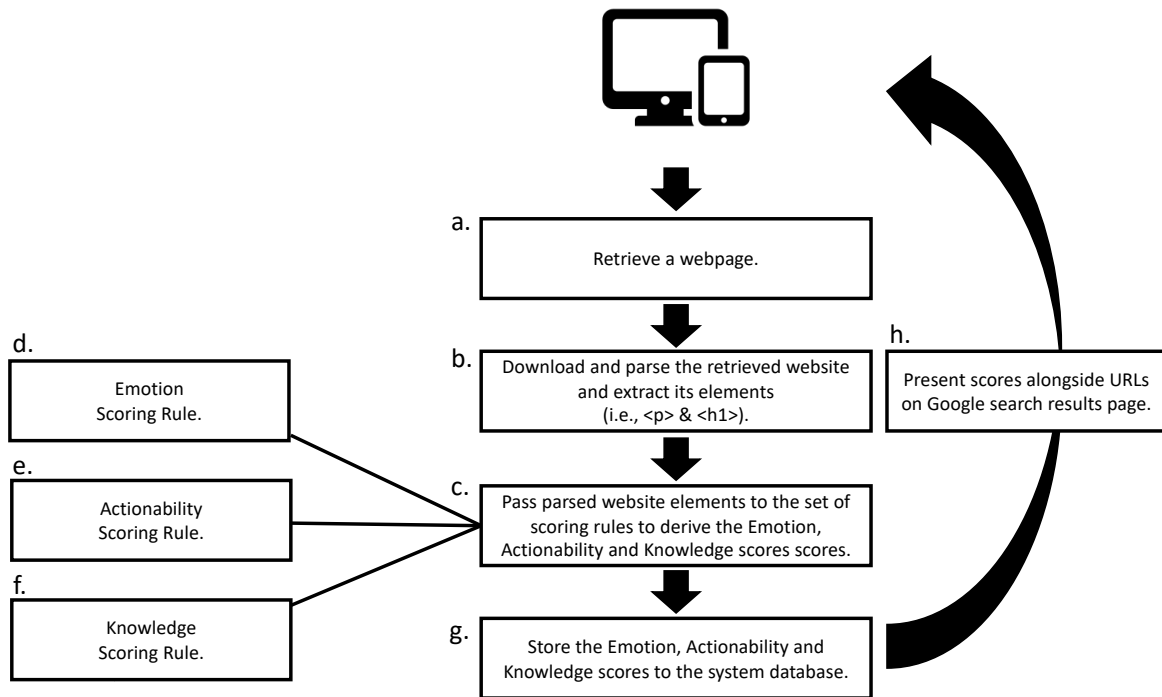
a.
Retrieve a webpage.

b.
Download and parse the retrieved website and extract its elements (i.e., <p> & <h1>).

c.
Pass parsed website elements to the set of scoring rules to derive the Emotion, Actionability and Knowledge scores scores.

d.
Emotion Scoring Rule.

e.
Actionability Scoring Rule.

f.
Knowledge Scoring Rule.

g.
Store the Emotion, Actionability and Knowledge scores to the system database.

h.
Present scores alongside URLs on Google search results page.